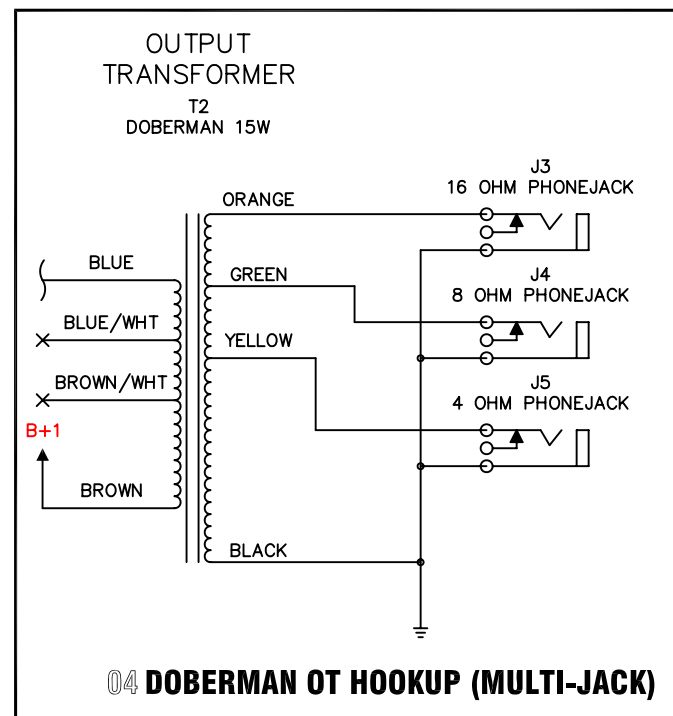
OUTPUT
TRANSFORMER
T2
DOBERMAN 15W

ORANGE

J3
16 OHM PHONEJACK

BLUE

GREEN

J4
8 OHM PHONEJACK

BLUE/WHT

YELLOW

BROWN/WHT

J5
4 OHM PHONEJACK

B+1

BROWN

BLACK

04 DOBERMAN OT HOOKUP (MULTI-JACK)